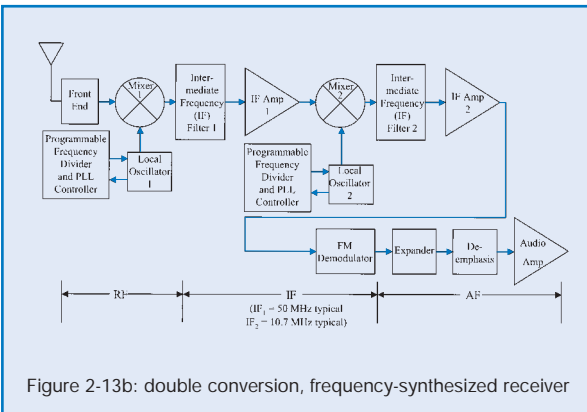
Front End

Mixer 1

Intermediate Frequency (IF) Filter 1

IF Amp 1

Mixer 2

Intermediate Frequency (IF) Filter 2

IF Amp 2

Programmable Frequency Divider and PLL Controller

Local Oscillator 1

Programmable Frequency Divider and PLL Controller

Local Oscillator 2

FM Demodulator

Expander

De-emphasis

Audio Amp.

RF

IF

(IF$_1$ = 50 MHz typical
IF$_2$ = 10.7 MHz typical)

AF

Figure 2-13b: double conversion, frequency-synthesized receiver